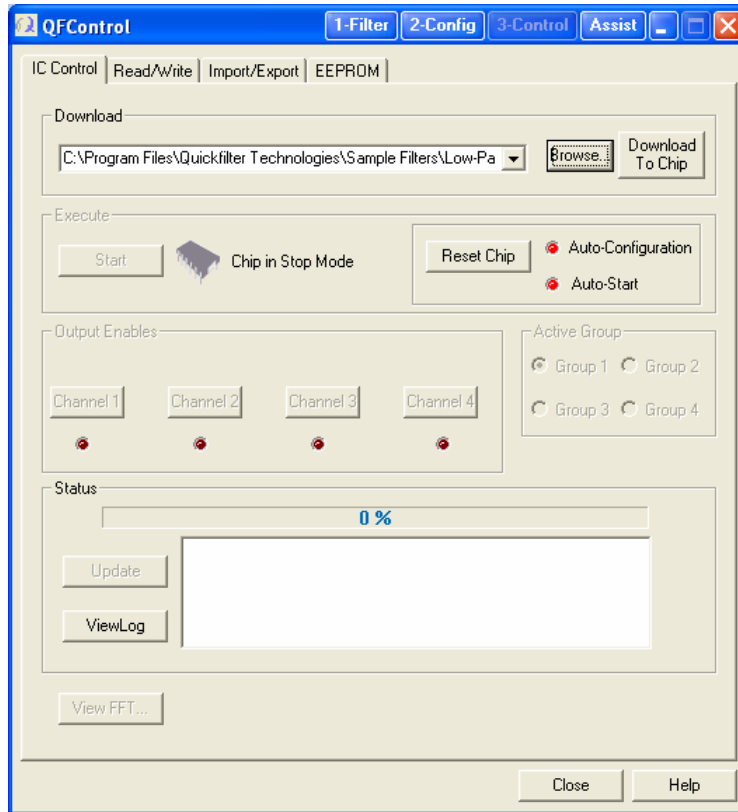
QFControl

1-Filter 2-Config 3-Control Assist

IC Control | Read/Write | Import/Export | EEPROM

Download

C:\Program Files\Quickfilter Technologies\Sample Filters\Low-Pa

Browse...

Download To Chip

Execute

Start

Chip in Stop Mode

Reset Chip

Auto-Configuration

Auto-Start

Output Enables

Channel 1 Channel 2 Channel 3 Channel 4

Active Group

Group 1 Group 2

Group 3 Group 4

Status

0 %

Update

ViewLog

View FFT...

Close Help